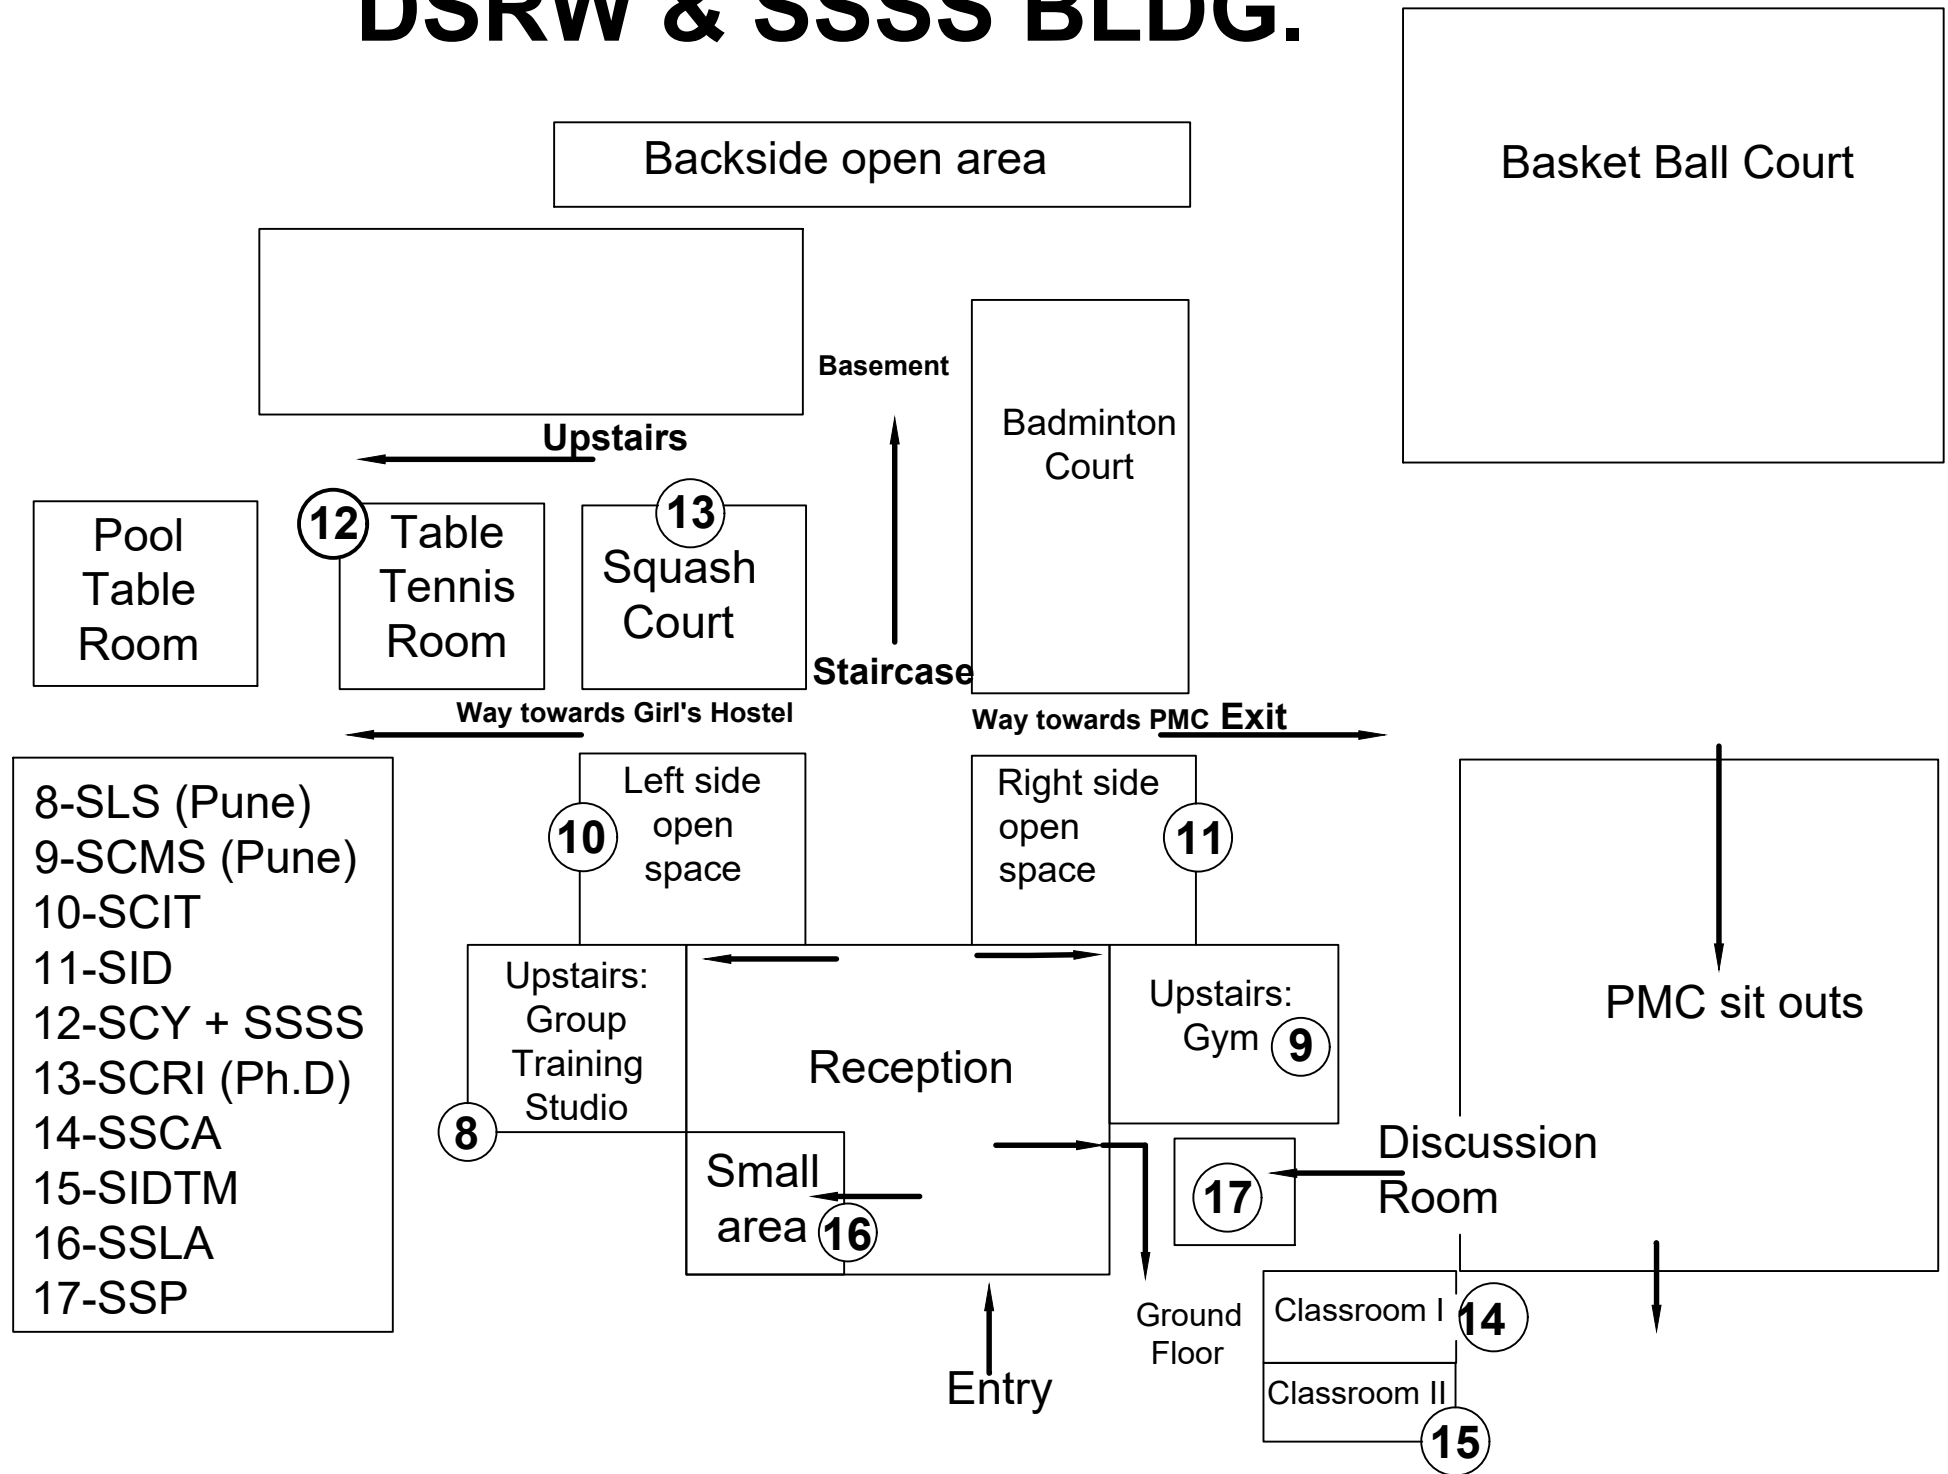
DSRW & SSSS BLDG.

Backside open area

Basket Ball Court

Basement

Upstairs

Badminton Court

Pool Table Room

12 Table Tennis Room

13 Squash Court

Staircase

Way towards Girl's Hostel

Way towards PMC Exit

8-SLS (Pune)
9-SCMS (Pune)
10-SCIT
11-SID
12-SCY + SSSS
13-SCRI (Ph.D)
14-SSCA
15-SIDTM
16-SSLA
17-SSP

Left side open space 10

Right side open space 11

Upstairs: Group Training Studio

8

Reception

Upstairs: Gym 9

PMC sit outs

Discussion Room

17

Small area 16

Ground Floor

Entry

Classroom I 14

Classroom II 15